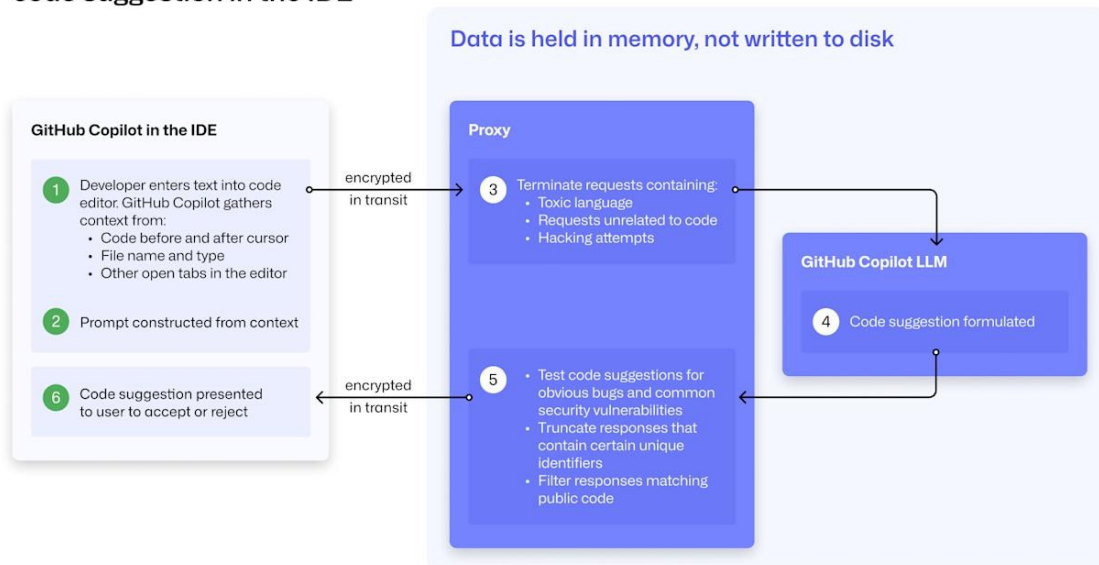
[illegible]

Data is held in memory, not written to disk

GitHub Copilot in the IDE

1 Developer enters text into code editor. GitHub Copilot gathers context from:
• Code before and after cursor
• File name and type
• Other open tabs in the editor

2 Prompt constructed from context

6 Code suggestion presented to user to accept or reject

encrypted in transit

encrypted in transit

Proxy

3 Terminate requests containing:
• Toxic language
• Requests unrelated to code
• Hacking attempts

5
• Test code suggestions for obvious bugs and common security vulnerabilities
• Truncate responses that contain certain unique identifiers
• Filter responses matching public code

GitHub Copilot LLM

4 Code suggestion formulated